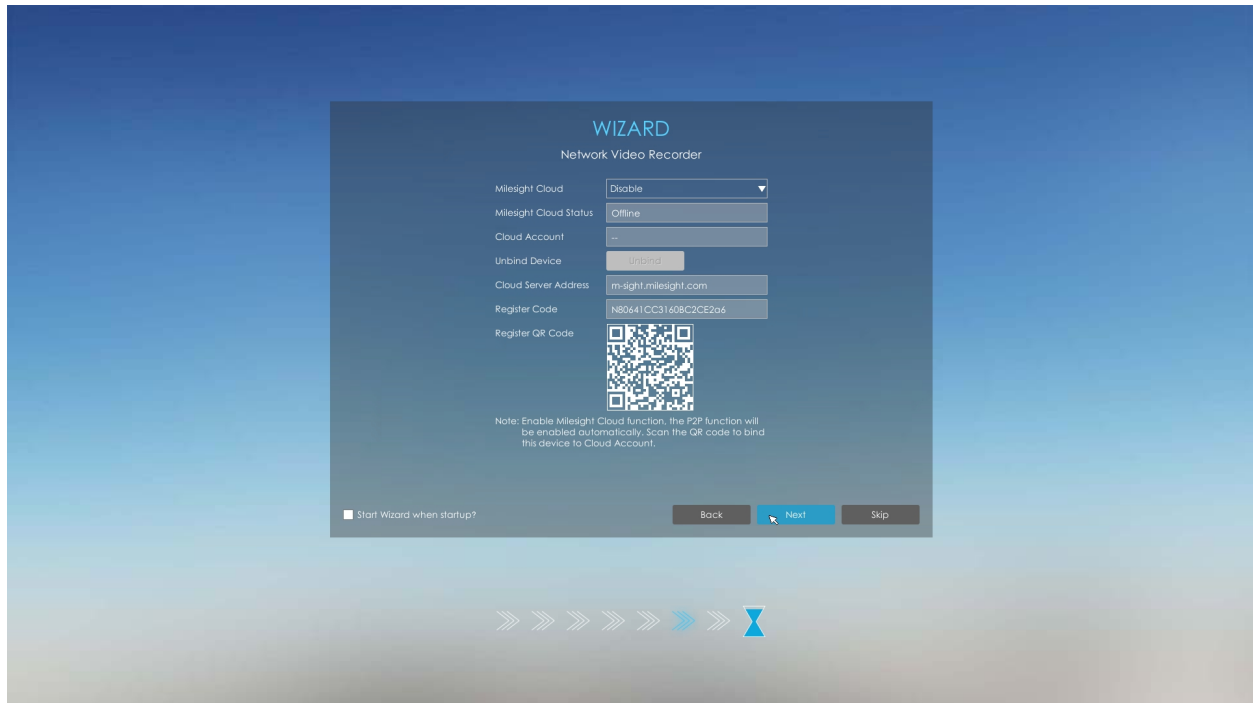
WIZARD

Network Video Recorder

Milesight Cloud
Disable

Milesight Cloud Status
Offline

Cloud Account
--

Unbind Device
Unbind

Cloud Server Address
m-sight.milesight.com

Register Code
N80641CC3160BC2CE2a6

Register QR Code

Note: Enable Milesight Cloud function, the P2P function will be enabled automatically. Scan the QR code to bind this device to Cloud Account.

Start Wizard when startup?

Back

Next

Skip